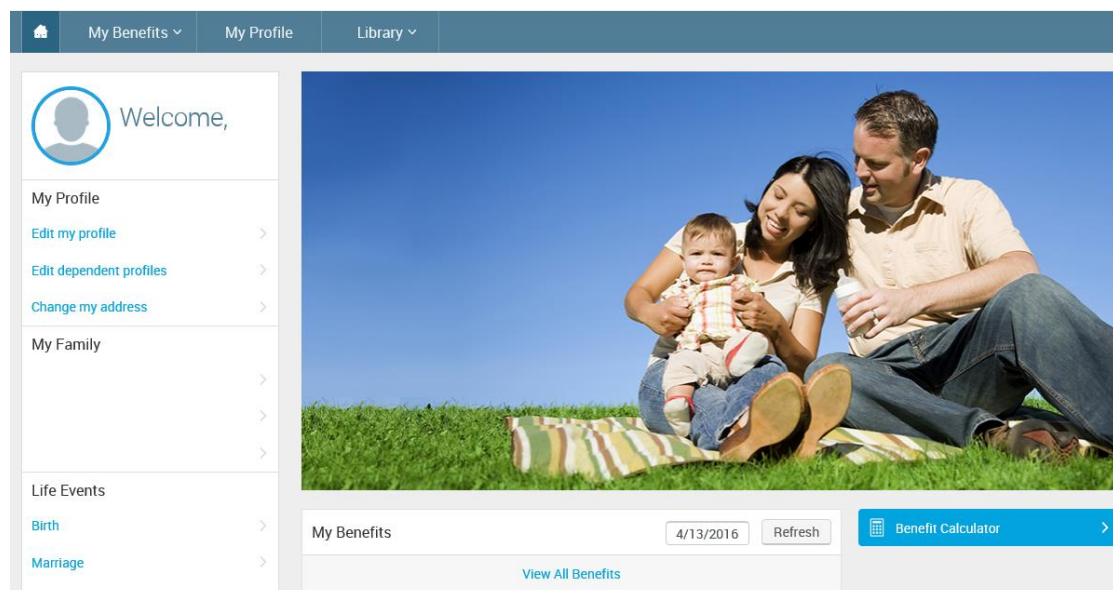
My Benefits
My Profile
Library

Welcome,

My Profile
Edit my profile
Edit dependent profiles
Change my address

My Family

Life Events
Birth
Marriage

My Benefits
4/13/2016
Refresh
View All Benefits

Benefit Calculator